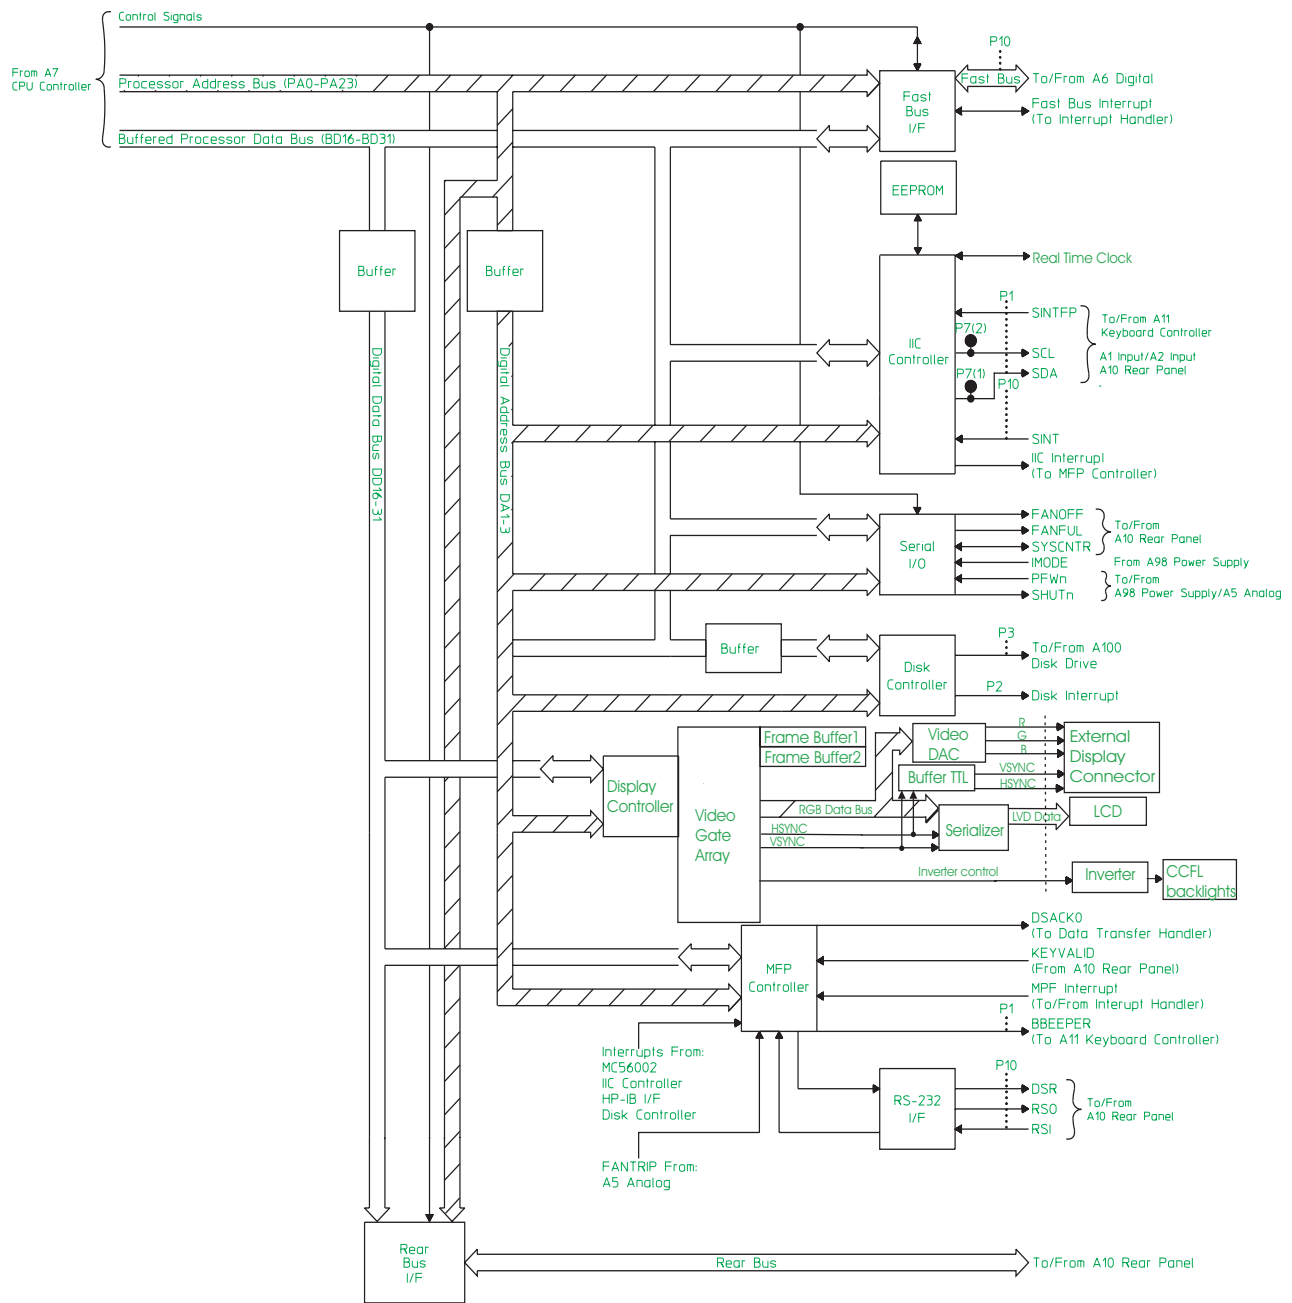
From A7
CPU Controller

Control Signals
Processor Address Bus (PA0-PA23)
Buffered Processor Data Bus (BD16-BD31)

P10
Fast Bus
To/From A6 Digital

Fast Bus I/F
Fast Bus Interrupt
(To Interrupt Handler)

EEPROM

Buffer
Buffer

Digital Data Bus DD16-31
Digital Address Bus DA1-3

Real Time Clock

P1
SINTFP
To/From A11
Keyboard Controller
P7(2)
IIC Controller
SCL
A1 Input/A2 Input
A10 Rear Panel
P7(1)
SDA
P10
SINT
IIC Interrupt
(To MFP Controller)

FANOFF
FANFUL
To/From
A10 Rear Panel
Serial I/O
SYSCNTR
IMODE
From A98 Power Supply
PFWn
To/From
SHUTn
A98 Power Supply/A5 Analog

Buffer
P3
To/From A100
Disk Drive
Disk Controller
P2
Disk Interrupt

Frame Buffer1
Frame Buffer2
Video DAC
R
G
B
External Display Connector
Display Controller
Buffer TTL
VSYNC
HSYNC
Video Gate Array
RGB Data Bus
Serializer
LVD Data
LCD
HSYNC
VSYNC
Inverter control
Inverter
CCFL backlights

DSACK0
(To Data Transfer Handler)
MFP Controller
KEYVALID
(From A10 Rear Panel)
MPF Interrupt
(To/From Interupt Handler)
P1
BBEEPER
(To A11 Keyboard Controller)

Interrupts From:
MC56002
IIC Controller
HP-IB I/F
Disk Controller

P10
DSR
RS-232 I/F
RS0
To/From
A10 Rear Panel
RSI

FANTRIP From:
A5 Analog

Rear Bus I/F
Rear Bus
To/From A10 Rear Panel